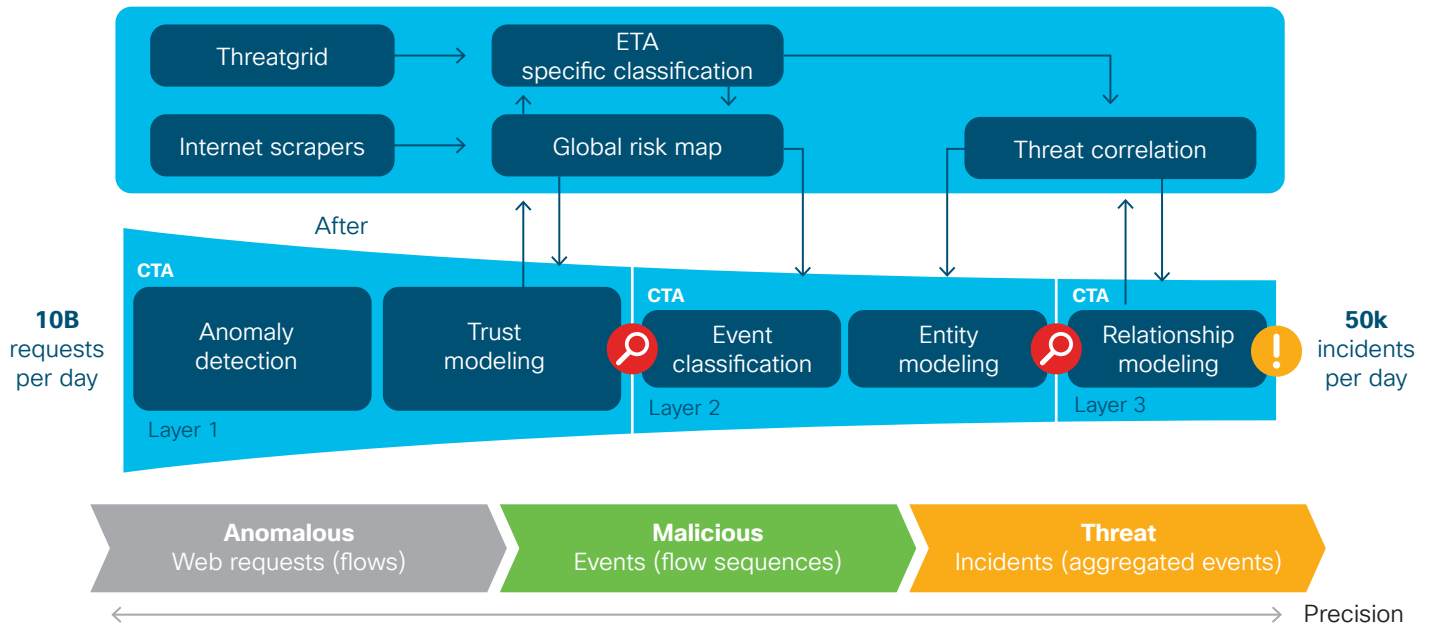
Threatgrid

ETA specific classification

Internet scrapers

Global risk map

Threat correlation

After

CTA

10B requests per day

Anomaly detection

Trust modeling

Layer 1

CTA

Event classification

Entity modeling

Layer 2

CTA

Relationship modeling

Layer 3

50k incidents per day

**Anomalous**
Web requests (flows)

**Malicious**
Events (flow sequences)

**Threat**
Incidents (aggregated events)

Precision